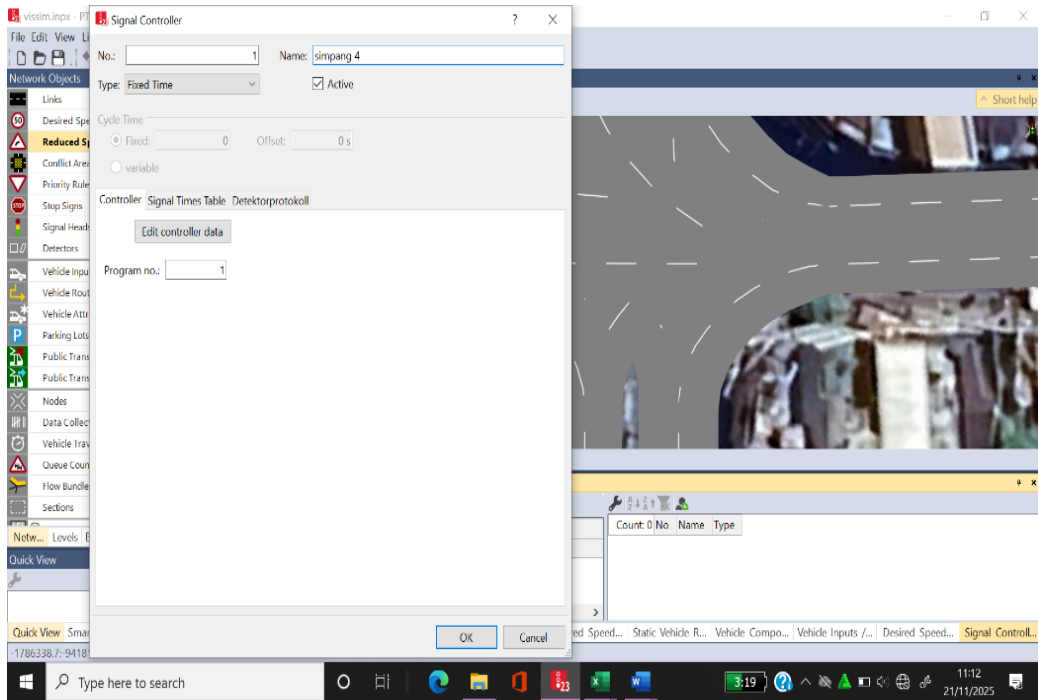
vissim.inpx - PT
Signal Controller
?
File Edit View Li
Network Objects
Links
Desired Spe
Reduced Sp
Conflict Area
Priority Rule
Stop Signs
Signal Heads
Detectors
Vehicle Inpu
Vehicle Rout
Vehicle Attr
Parking Lots
Public Trans
Public Trans
Nodes
Data Collect
Vehicle Trav
Queue Coun
Flow Bundle
Sections
Netw... Levels B
Quick View
Quick View Sma
-1/86338.7: 9418

No.: 1
Name: simpang 4
Type: Fixed Time
Active
Cycle Time
Fixed: 0
Offset: 0 s
variable
Controller Signal Times Table Detektorprotokoll
Edit controller data
Program no.: 1
OK
Cancel

Short help
Count: 0 No Name Type
ed Speed... Static Vehicle R... Vehicle Compo... Vehicle Inputs /... Desired Speed... Signal Controll...

Type here to search
3:19
11:12
21/11/2025